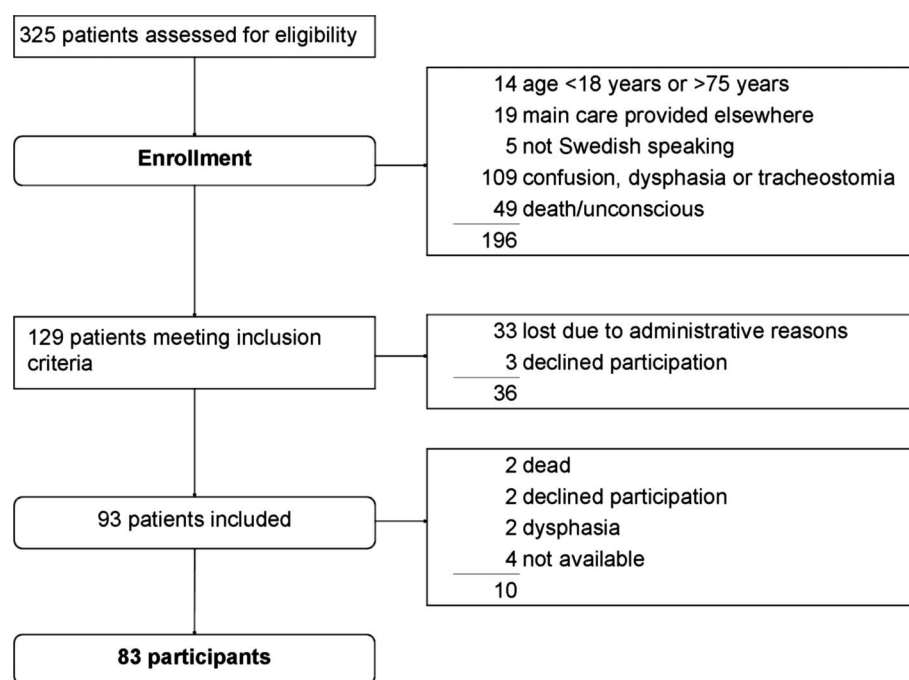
325 patients assessed for eligibility

Enrollment

14 age <18 years or >75 years
19 main care provided elsewhere
5 not Swedish speaking
109 confusion, dysphasia or tracheostomia
49 death/unconscious
196

129 patients meeting inclusion criteria

33 lost due to administrative reasons
3 declined participation
36

93 patients included

2 dead
2 declined participation
2 dysphasia
4 not available
10

83 participants